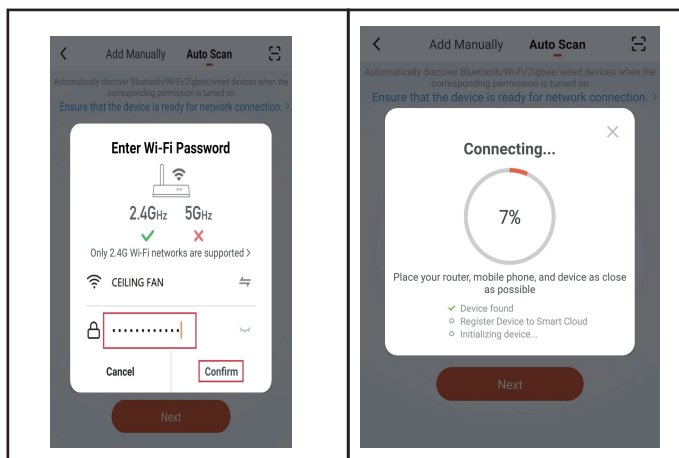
Add Manually Auto Scan

Automatically discover Bluetooth/Wi-Fi/Zigbee/wired devices when the corresponding permission is turned on

Enter Wi-Fi Password

2.4GHz 5GHz

✓ ✗

Only 2.4G Wi-Fi networks are supported >

CEILING FAN

••••••••••••

Cancel Confirm

Next

Add Manually Auto Scan

Automatically discover Bluetooth/Wi-Fi/Zigbee/wired devices when the corresponding permission is turned on

Ensure that the device is ready for network connection. >

Connecting...

7%

Place your router, mobile phone, and device as close as possible

✓ Device found

○ Register Device to Smart Cloud

○ Initializing device...

Next